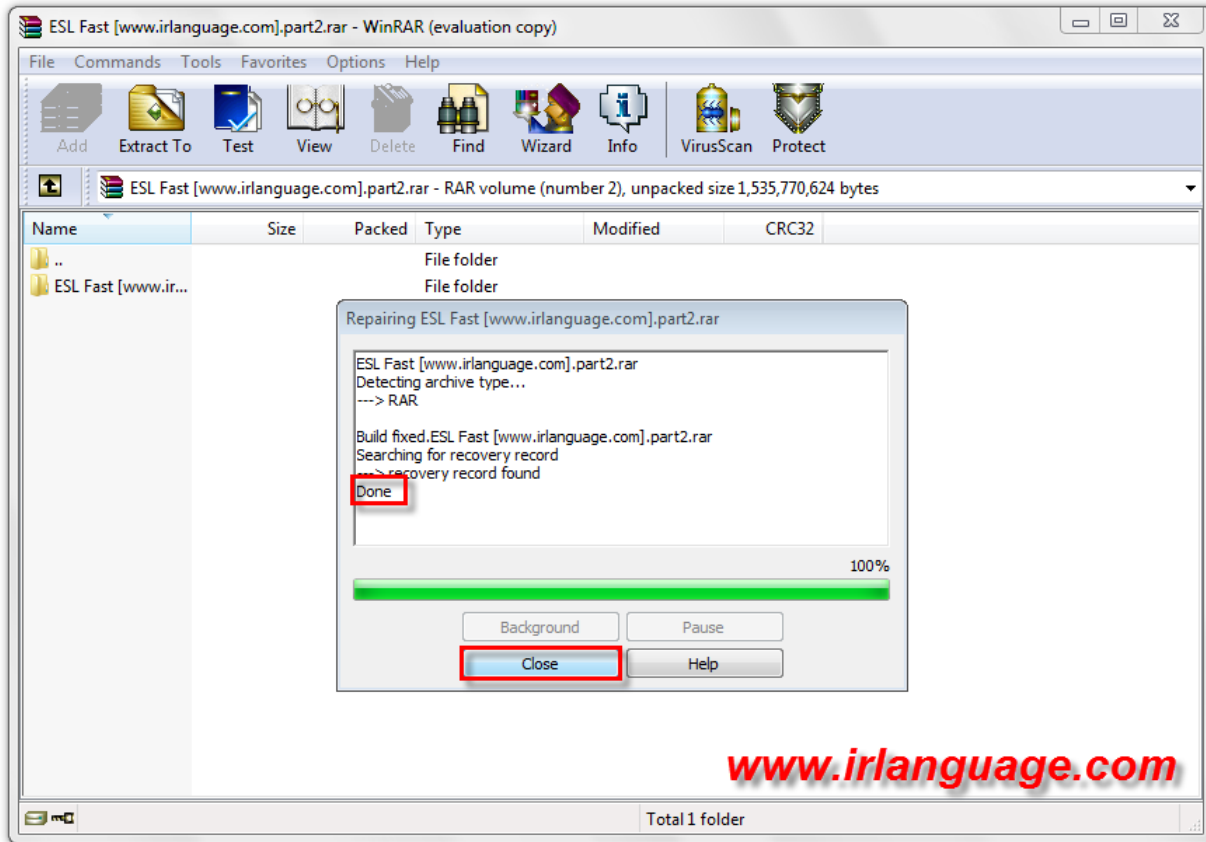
ESL Fast [www.irlanguage.com].part2.rar - WinRAR (evaluation copy)

File Commands Tools Favorites Options Help

Add Extract To Test View Delete Find Wizard Info VirusScan Protect

ESL Fast [www.irlanguage.com].part2.rar - RAR volume (number 2), unpacked size 1,535,770,624 bytes

| Name | Size | Packed | Type | Modified | CRC32 |
|---|---|---|---|---|---|
| .. | | | File folder | | |
| ESL Fast [www.ir... | | | File folder | | |

Repairing ESL Fast [www.irlanguage.com].part2.rar

ESL Fast [www.irlanguage.com].part2.rar
Detecting archive type...
---> RAR

Build fixed.ESL Fast [www.irlanguage.com].part2.rar
Searching for recovery record
---> recovery record found
Done

100%

Background Pause
Close Help

www.irlanguage.com

Total 1 folder